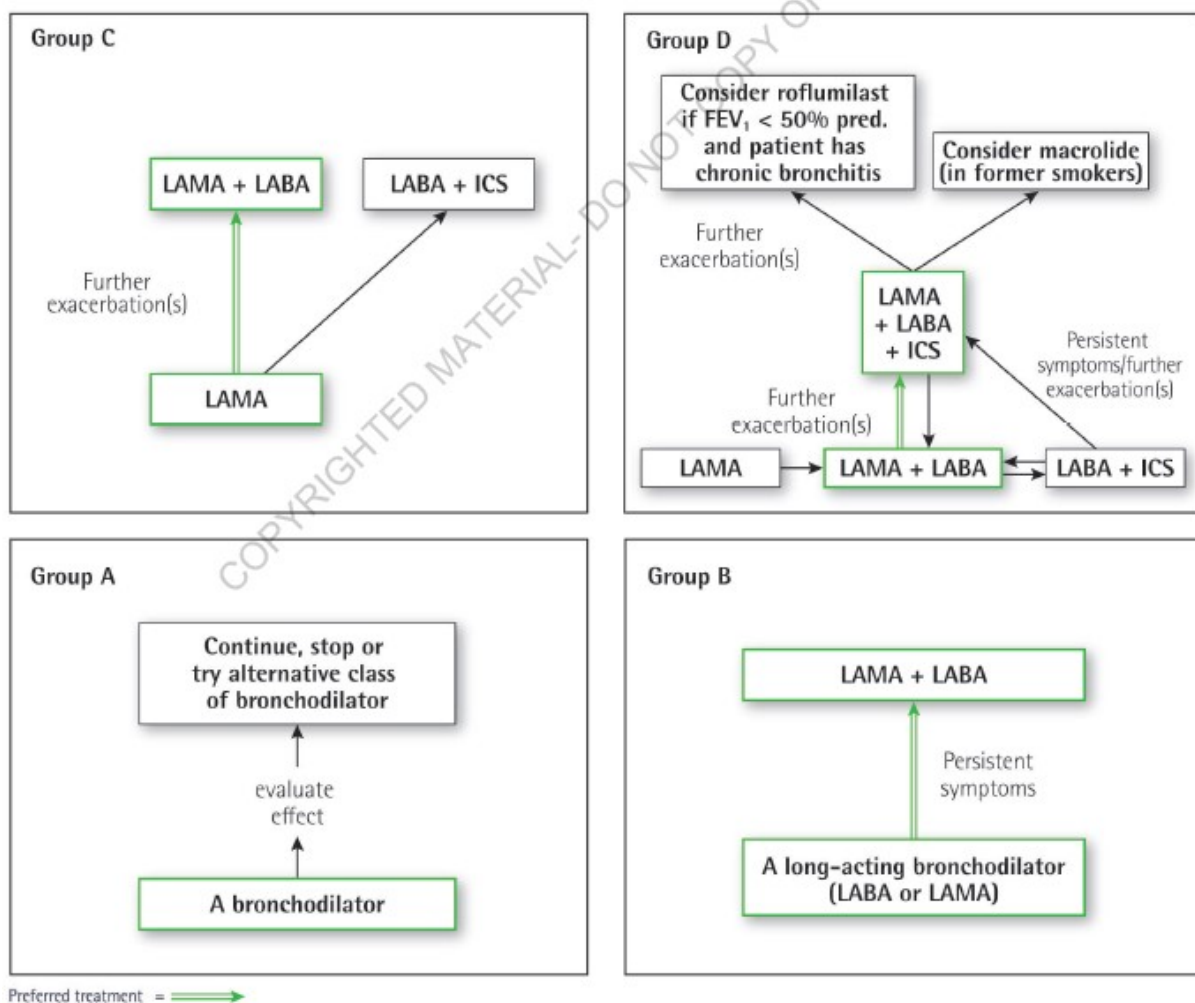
Group C

LAMA + LABA

LABA + ICS

Further exacerbation(s)

LAMA

Group D

Consider roflumilast if $FEV_1$ < 50% pred. and patient has chronic bronchitis

Consider macrolide (in former smokers)

Further exacerbation(s)

LAMA + LABA + ICS

Persistent symptoms/further exacerbation(s)

Further exacerbation(s)

LAMA

LAMA + LABA

LABA + ICS

Group A

Continue, stop or try alternative class of bronchodilator

evaluate effect

A bronchodilator

Group B

LAMA + LABA

Persistent symptoms

A long-acting bronchodilator (LABA or LAMA)

Preferred treatment =

COPYRIGHTED MATERIAL- DO NOT COPY OR